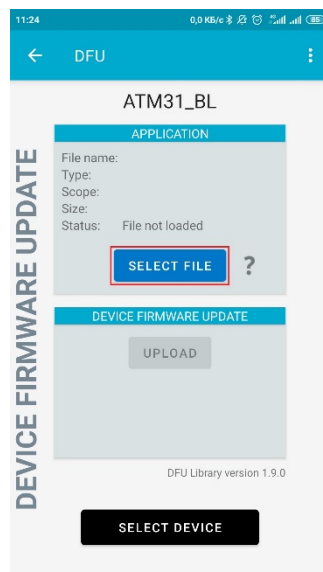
11:24 0,0 КБ/с 85

DFU

ATM31_BL

DEVICE FIRMWARE UPDATE

APPLICATION

File name:
Type:
Scope:
Size:
Status: File not loaded

SELECT FILE

?

DEVICE FIRMWARE UPDATE

UPLOAD

DFU Library version 1.9.0

SELECT DEVICE